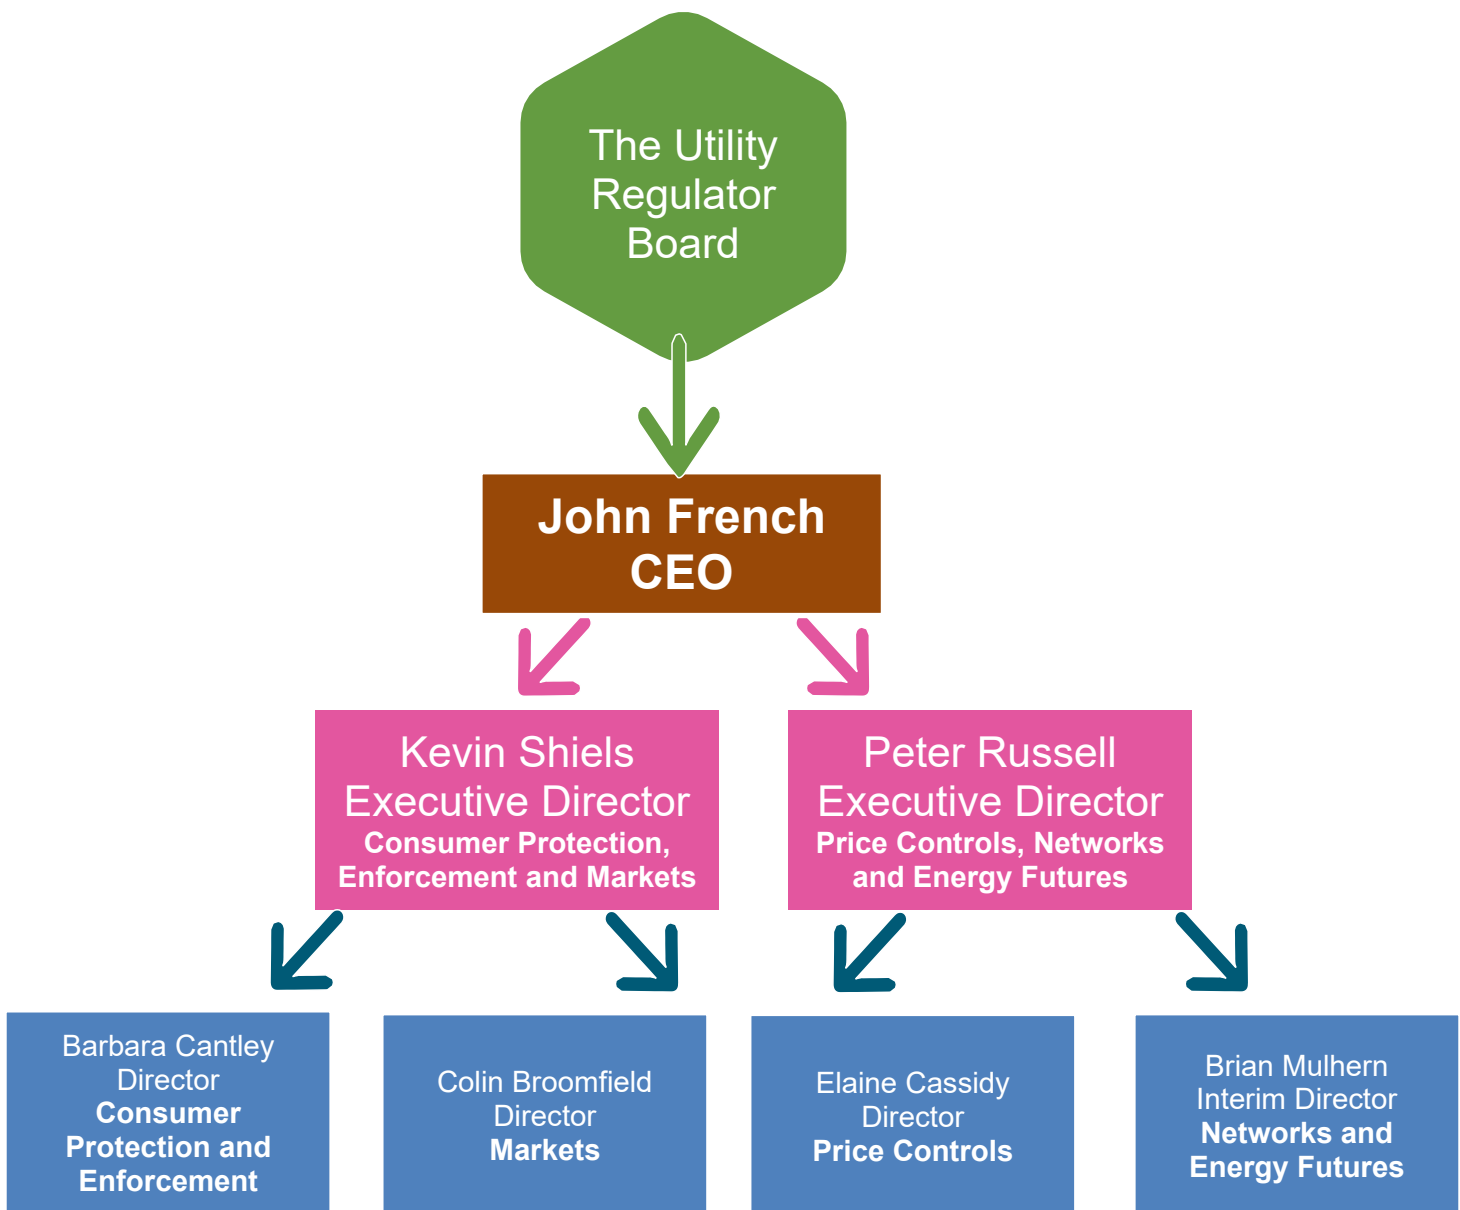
The Utility Regulator Board

John French
CEO

Kevin Shiels
Executive Director
Consumer Protection, Enforcement and Markets

Peter Russell
Executive Director
Price Controls, Networks and Energy Futures

Barbara Cantley
Director
Consumer Protection and Enforcement

Colin Broomfield
Director
Markets

Elaine Cassidy
Director
Price Controls

Brian Mulhern
Interim Director
Networks and Energy Futures